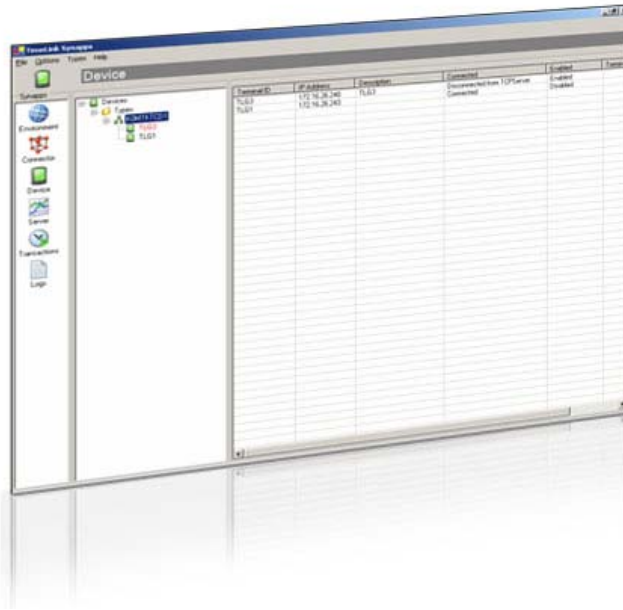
TimeLink Synapps

File Options Types Help

Synapps

Device

Environment

Connector

Device

Server

Transactions

Logs

Devices
Types
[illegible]
TLG3
TLG1

| Terminal ID | IP Address | Description | Connected | Enabled | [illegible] |
|---|---|---|---|---|---|
| TLG3 | 172.16.26.240 | TLG3 | Disconnected from TCPServer | Enabled | |
| TLG1 | 172.16.26.243 | | Connected | Disabled | |